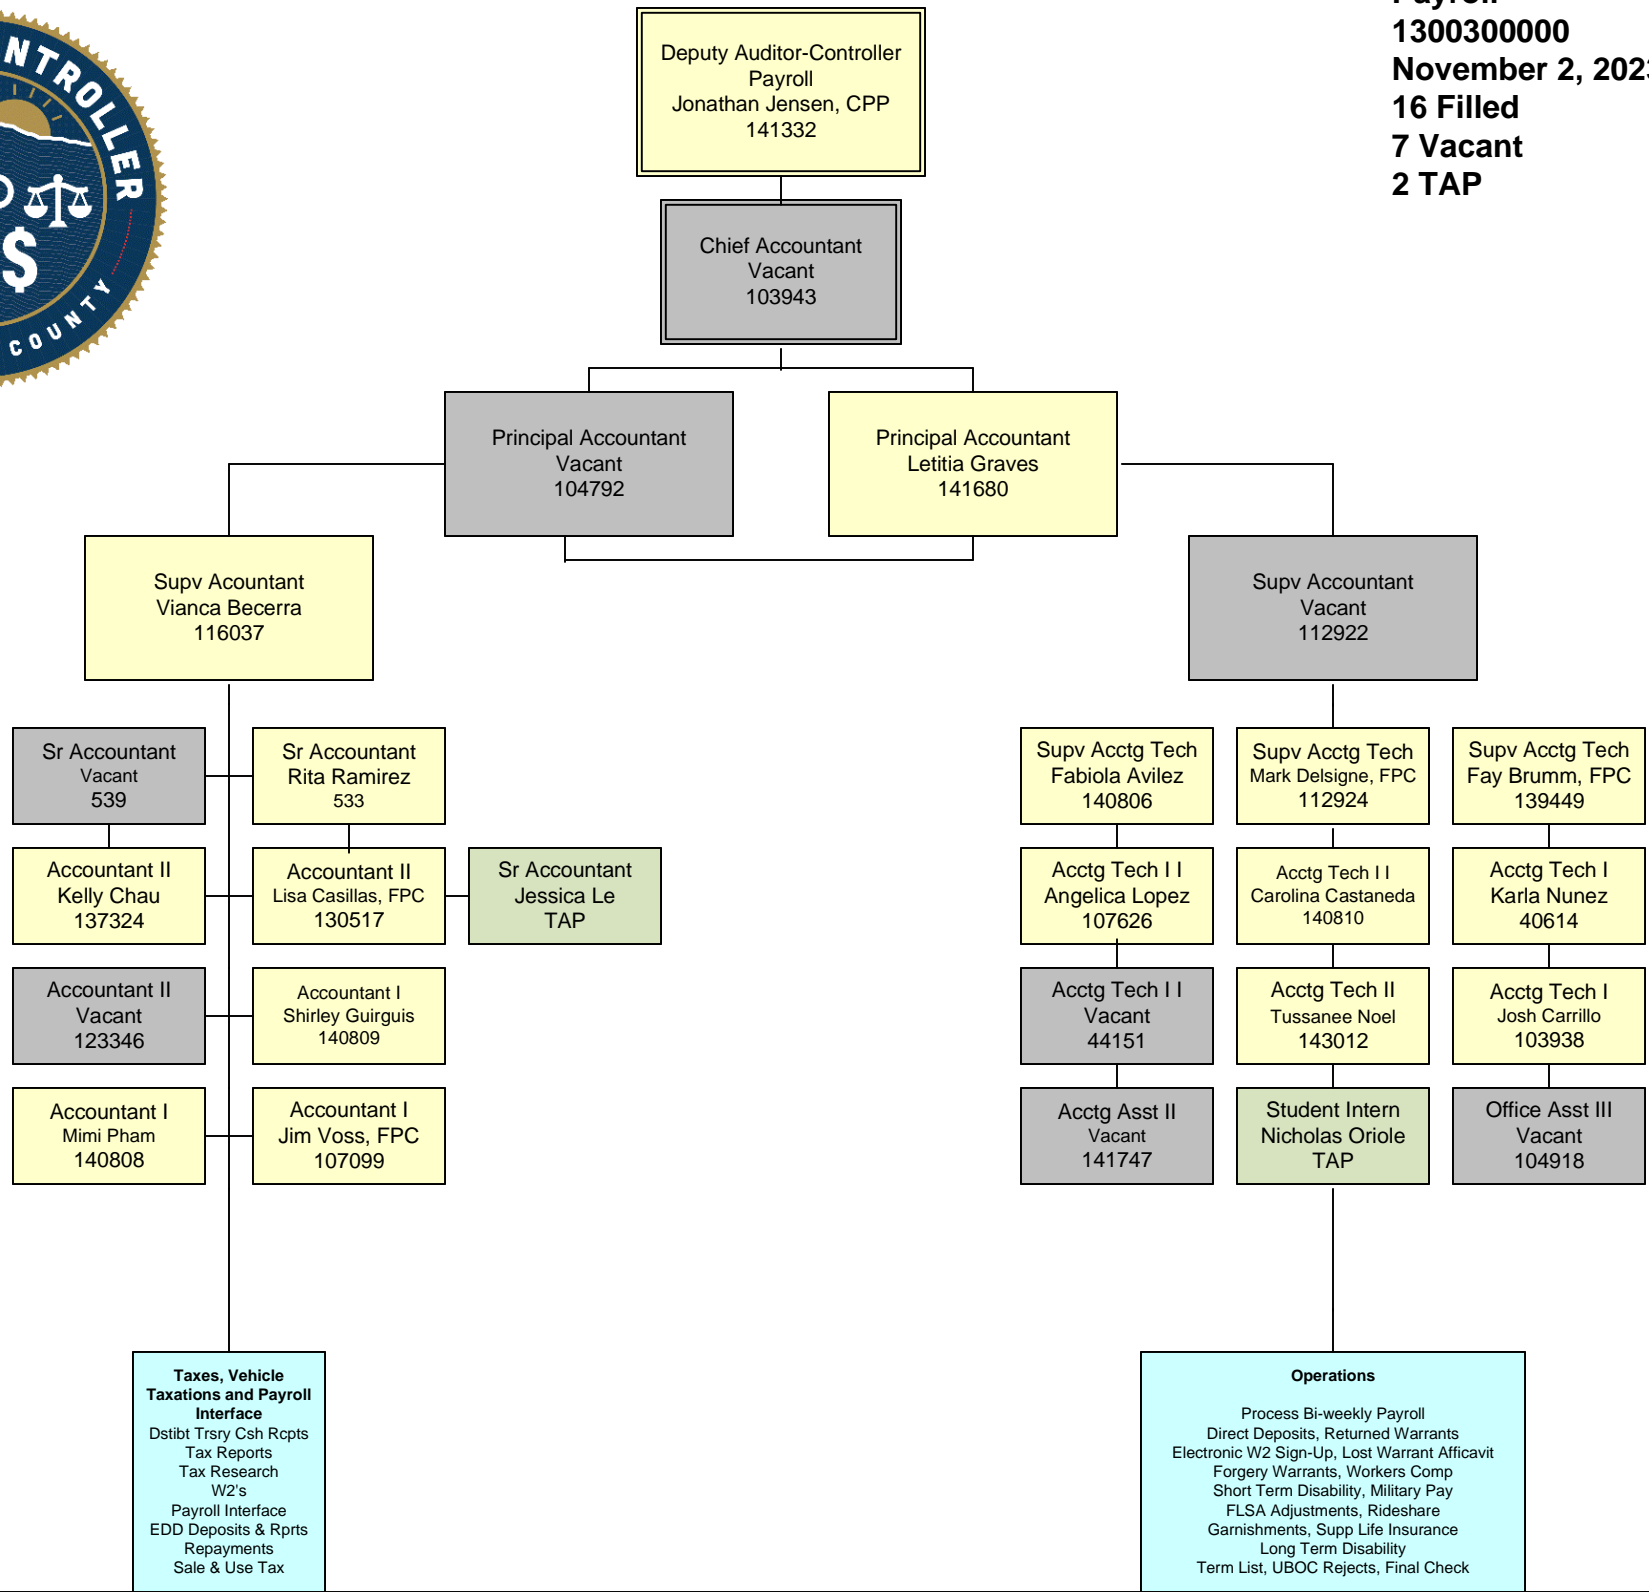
NTROLLER
COUNTY

Payroll
1300300000
November 2, 202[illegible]
16 Filled
7 Vacant
2 TAP

Deputy Auditor-Controller
Payroll
Jonathan Jensen, CPP
141332

Chief Accountant
Vacant
103943

Principal Accountant
Vacant
104792

Principal Accountant
Letitia Graves
141680

Supv Acountant
Vianca Becerra
116037

Supv Accountant
Vacant
112922

Sr Accountant
Vacant
539

Sr Accountant
Rita Ramirez
533

Accountant II
Kelly Chau
137324

Accountant II
Lisa Casillas, FPC
130517

Sr Accountant
Jessica Le
TAP

Accountant II
Vacant
123346

Accountant I
Shirley Guirguis
140809

Accountant I
Mimi Pham
140808

Accountant I
Jim Voss, FPC
107099

Supv Acctg Tech
Fabiola Avilez
140806

Supv Acctg Tech
Mark Delsigne, FPC
112924

Supv Acctg Tech
Fay Brumm, FPC
139449

Acctg Tech I I
Angelica Lopez
107626

Acctg Tech I I
Carolina Castaneda
140810

Acctg Tech I
Karla Nunez
40614

Acctg Tech I I
Vacant
44151

Acctg Tech II
Tussanee Noel
143012

Acctg Tech I
Josh Carrillo
103938

Acctg Asst II
Vacant
141747

Student Intern
Nicholas Oriole
TAP

Office Asst III
Vacant
104918

Taxes, Vehicle Taxations and Payroll Interface
Dstibt Trsry Csh Rcpts
Tax Reports
Tax Research
W2's
Payroll Interface
EDD Deposits & Rprts
Repayments
Sale & Use Tax

Operations

Process Bi-weekly Payroll
Direct Deposits, Returned Warrants
Electronic W2 Sign-Up, Lost Warrant Afficavit
Forgery Warrants, Workers Comp
Short Term Disability, Military Pay
FLSA Adjustments, Rideshare
Garnishments, Supp Life Insurance
Long Term Disability
Term List, UBOC Rejects, Final Check